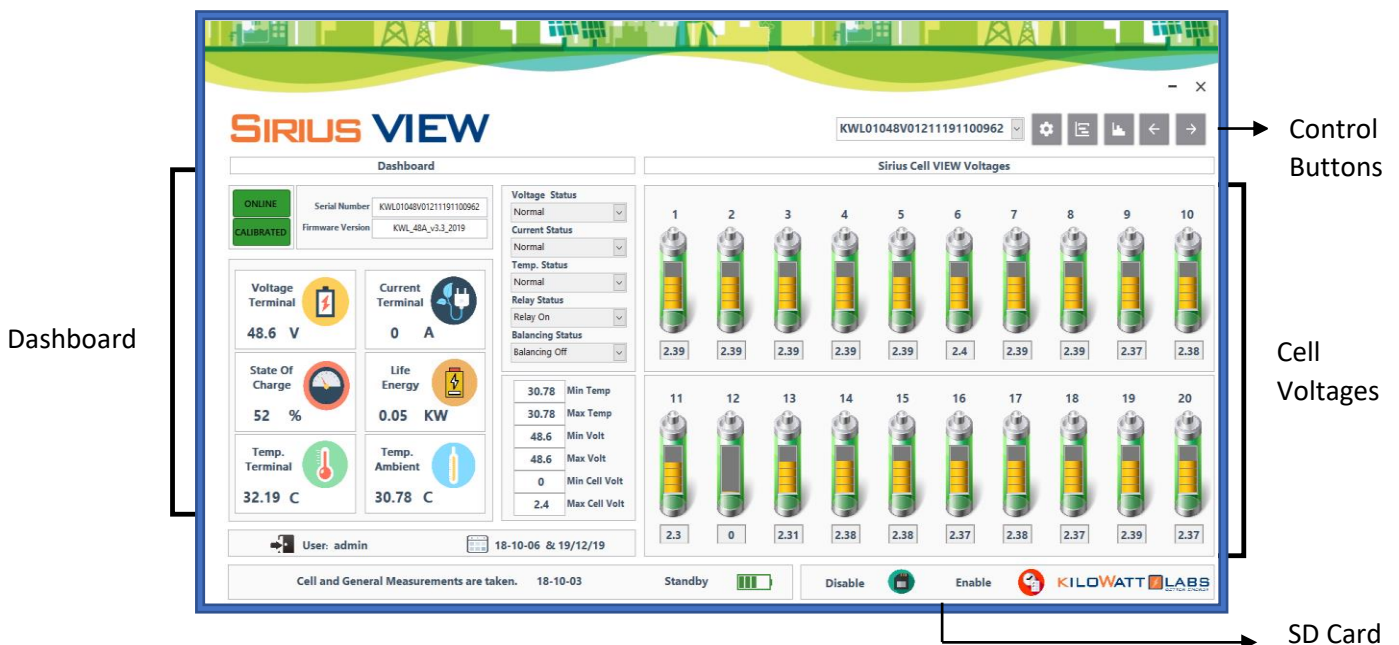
SIRIUS VIEW

KWL01048V01211191100962

Control Buttons

Dashboard

Sirius Cell VIEW Voltages

ONLINE
CALIBRATED

Serial Number KWL01048V01211191100962
Firmware Version KWL_48A_v3.3_2019

Voltage Status
Normal
Current Status
Normal
Temp. Status
Normal
Relay Status
Relay On
Balancing Status
Balancing Off

Dashboard

Voltage Terminal
48.6 V

Current Terminal
0 A

State Of Charge
52 %

Life Energy
0.05 KW

Temp. Terminal
32.19 C

Temp. Ambient
30.78 C

| 30.78 | Min Temp |
|---|---|
| 30.78 | Max Temp |
| 48.6 | Min Volt |
| 48.6 | Max Volt |
| 0 | Min Cell Volt |
| 2.4 | Max Cell Volt |

| 1 | 2 | 3 | 4 | 5 | 6 | 7 | 8 | 9 | 10 |
|---|---|---|---|---|---|---|---|---|---|
| 2.39 | 2.39 | 2.39 | 2.39 | 2.39 | 2.4 | 2.39 | 2.39 | 2.37 | 2.38 |

| 11 | 12 | 13 | 14 | 15 | 16 | 17 | 18 | 19 | 20 |
|---|---|---|---|---|---|---|---|---|---|
| 2.3 | 0 | 2.31 | 2.38 | 2.38 | 2.37 | 2.38 | 2.37 | 2.39 | 2.37 |

Cell Voltages

User: admin
18-10-06 & 19/12/19

Cell and General Measurements are taken. 18-10-03
Standby

Disable Enable
KILOWATT LABS

SD Card